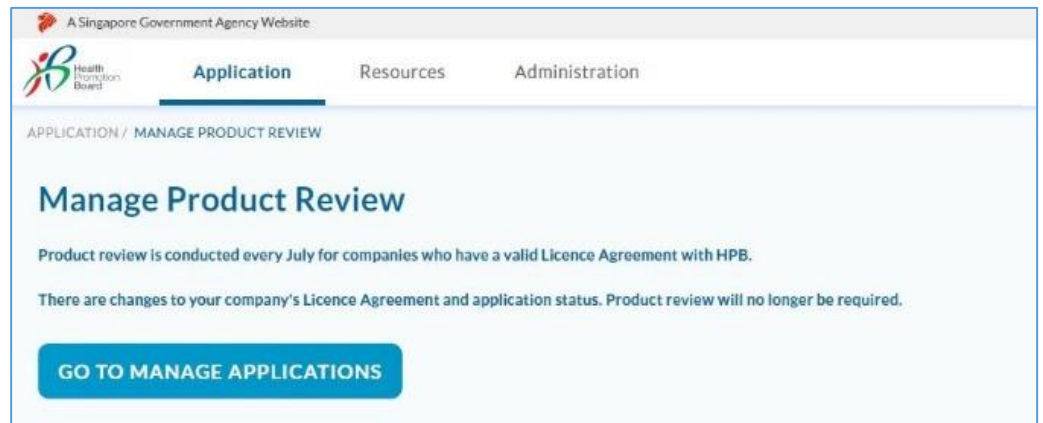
A Singapore Government Agency Website

Health Promotion Board

Application Resources Administration

APPLICATION / MANAGE PRODUCT REVIEW

Manage Product Review

Product review is conducted every July for companies who have a valid Licence Agreement with HPB.

There are changes to your company's Licence Agreement and application status. Product review will no longer be required.

GO TO MANAGE APPLICATIONS